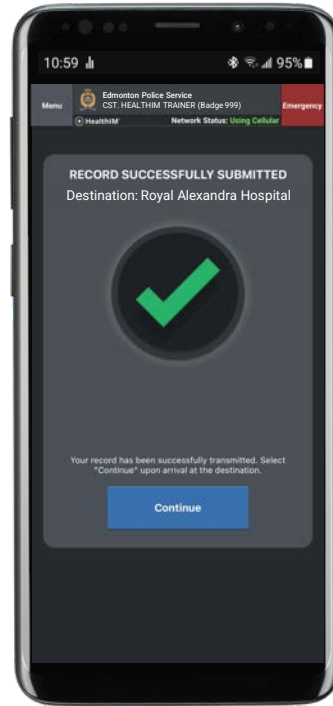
10:59

95%

Menu

Edmonton Police Service
CST. HEALTHIM TRAINER (Badge 999)

Emergency

HealthIM

Network Status: Using Cellular

RECORD SUCCESSFULLY SUBMITTED
Destination: Royal Alexandra Hospital

Your record has been successfully transmitted. Select "Continue" upon arrival at the destination.

Continue